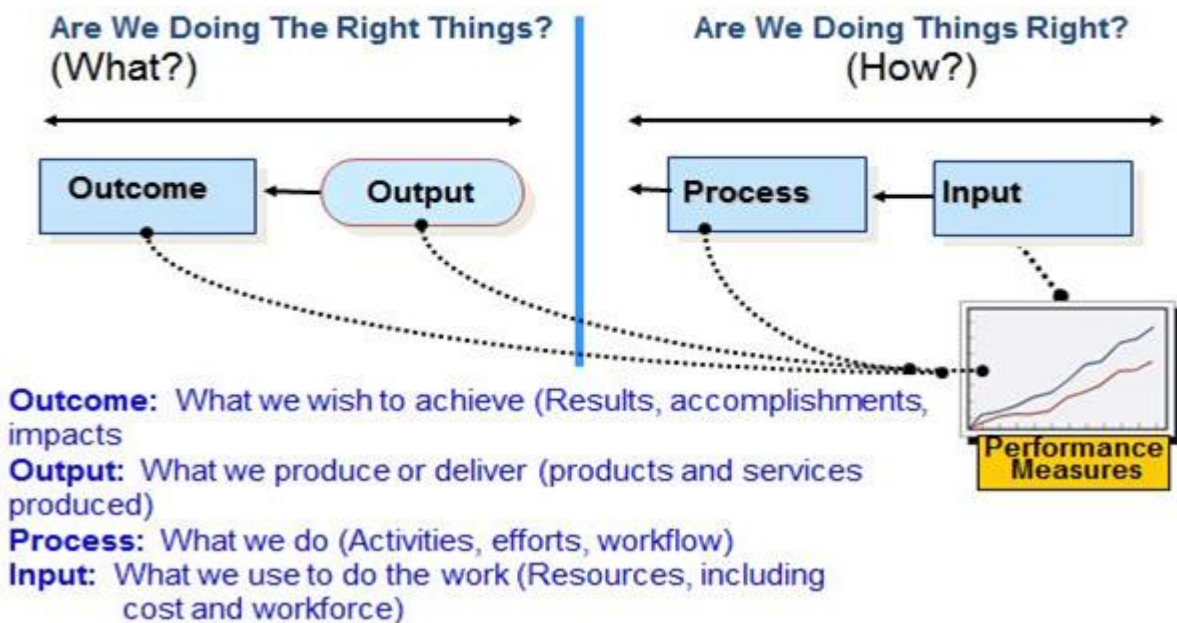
Are We Doing The Right Things?
(What?)

Are We Doing Things Right?
(How?)

Outcome

Output

Process

Input

Performance Measures

Outcome: What we wish to achieve (Results, accomplishments, impacts

Output: What we produce or deliver (products and services produced)

Process: What we do (Activities, efforts, workflow)

Input: What we use to do the work (Resources, including cost and workforce)